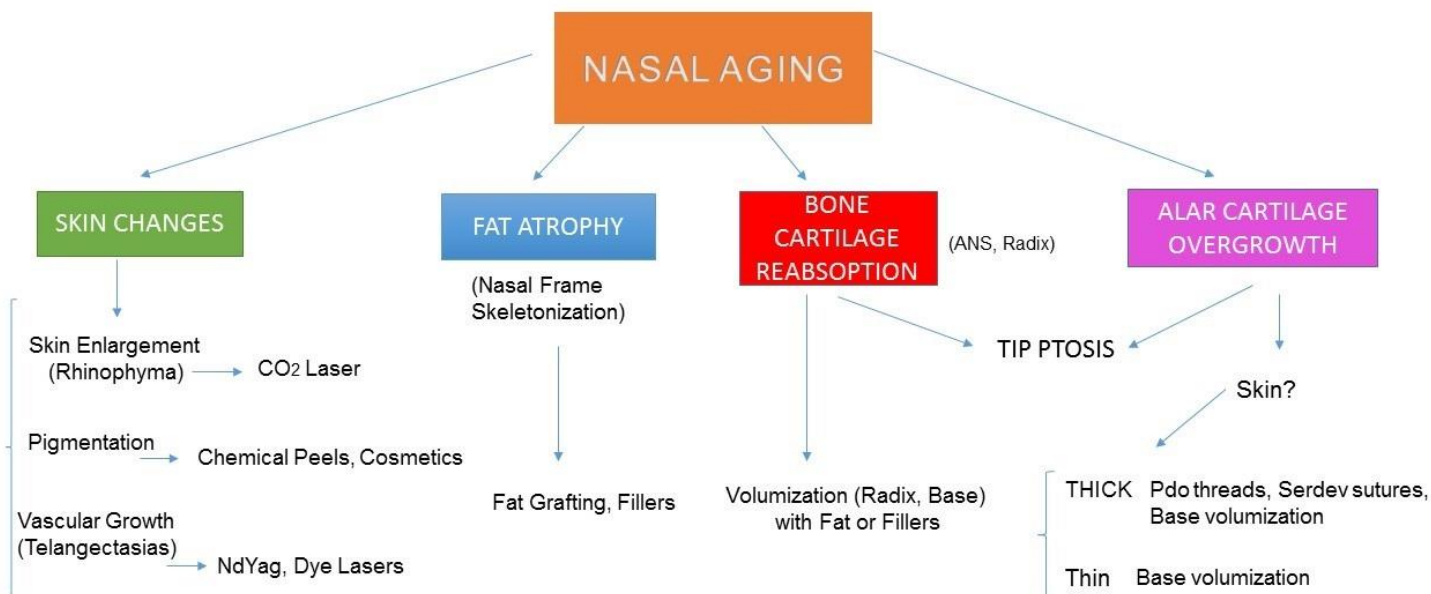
NASAL AGING

SKIN CHANGES

FAT ATROPHY

BONE CARTILAGE REABSOPTION

(ANS, Radix)

ALAR CARTILAGE OVERGROWTH

(Nasal Frame Skeletonization)

Skin Enlargement (Rhinophyma)

$CO_2$ Laser

TIP PTOSIS

Skin?

Pigmentation

Chemical Peels, Cosmetics

Fat Grafting, Fillers

Volumization (Radix, Base) with Fat or Fillers

THICK Pdo threads, Serdev sutures, Base volumization

Vascular Growth (Telangectasias)

NdYag, Dye Lasers

Thin Base volumization